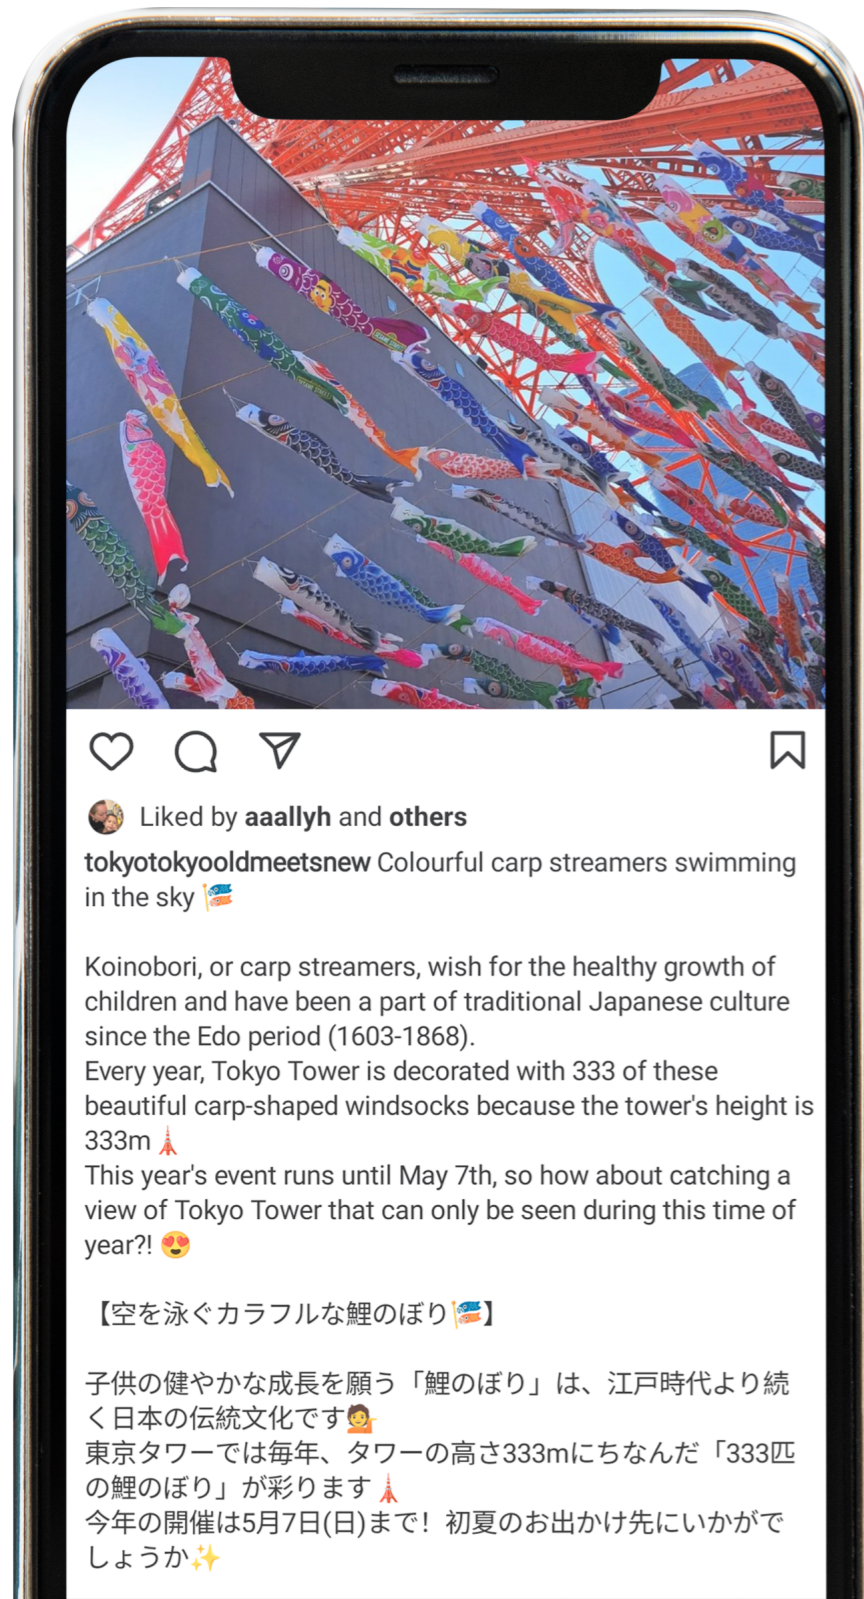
Liked by **aaallyh** and **others**

**tokyotokyooldmeetsnew** Colourful carp streamers swimming in the sky 🎏

Koinobori, or carp streamers, wish for the healthy growth of children and have been a part of traditional Japanese culture since the Edo period (1603-1868).
Every year, Tokyo Tower is decorated with 333 of these beautiful carp-shaped windsocks because the tower's height is 333m 🗼
This year's event runs until May 7th, so how about catching a view of Tokyo Tower that can only be seen during this time of year?! 😍

【空を泳ぐカラフルな鯉のぼり🎏】

子供の健やかな成長を願う「鯉のぼり」は、江戸時代より続く日本の伝統文化です💁
東京タワーでは毎年、タワーの高さ333mにちなんだ「333匹の鯉のぼり」が彩ります🗼
今年の開催は5月7日(日)まで！初夏のお出かけ先にいかがでしょうか✨